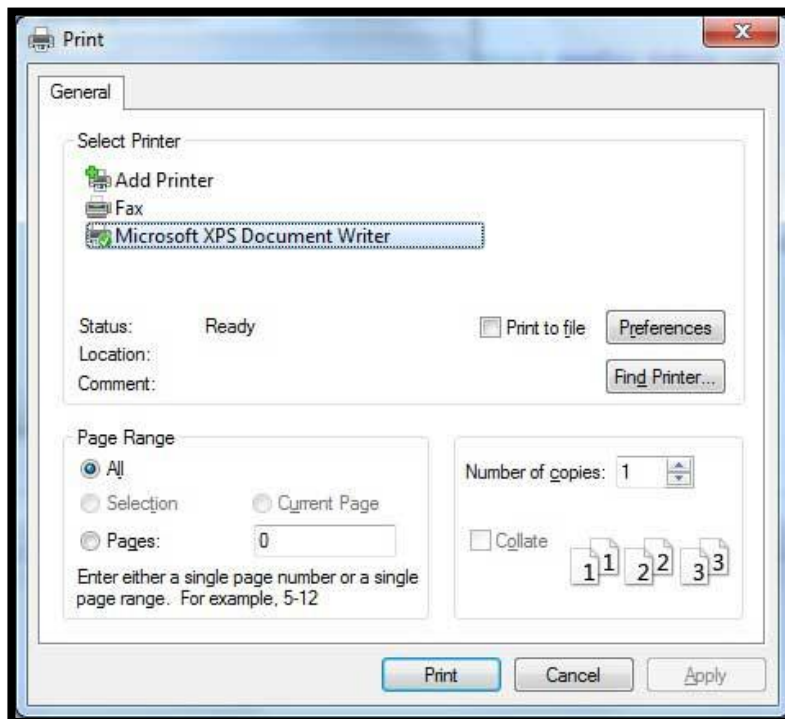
Print

General

Select Printer

Add Printer

Fax

Microsoft XPS Document Writer

Status: Ready

Location:

Comment:

Print to file

Preferences

Find Printer...

Page Range

All

Selection

Current Page

Pages: 0

Enter either a single page number or a single page range. For example, 5-12

Number of copies: 1

Collate

1 1 2 2 3 3

Print

Cancel

Apply